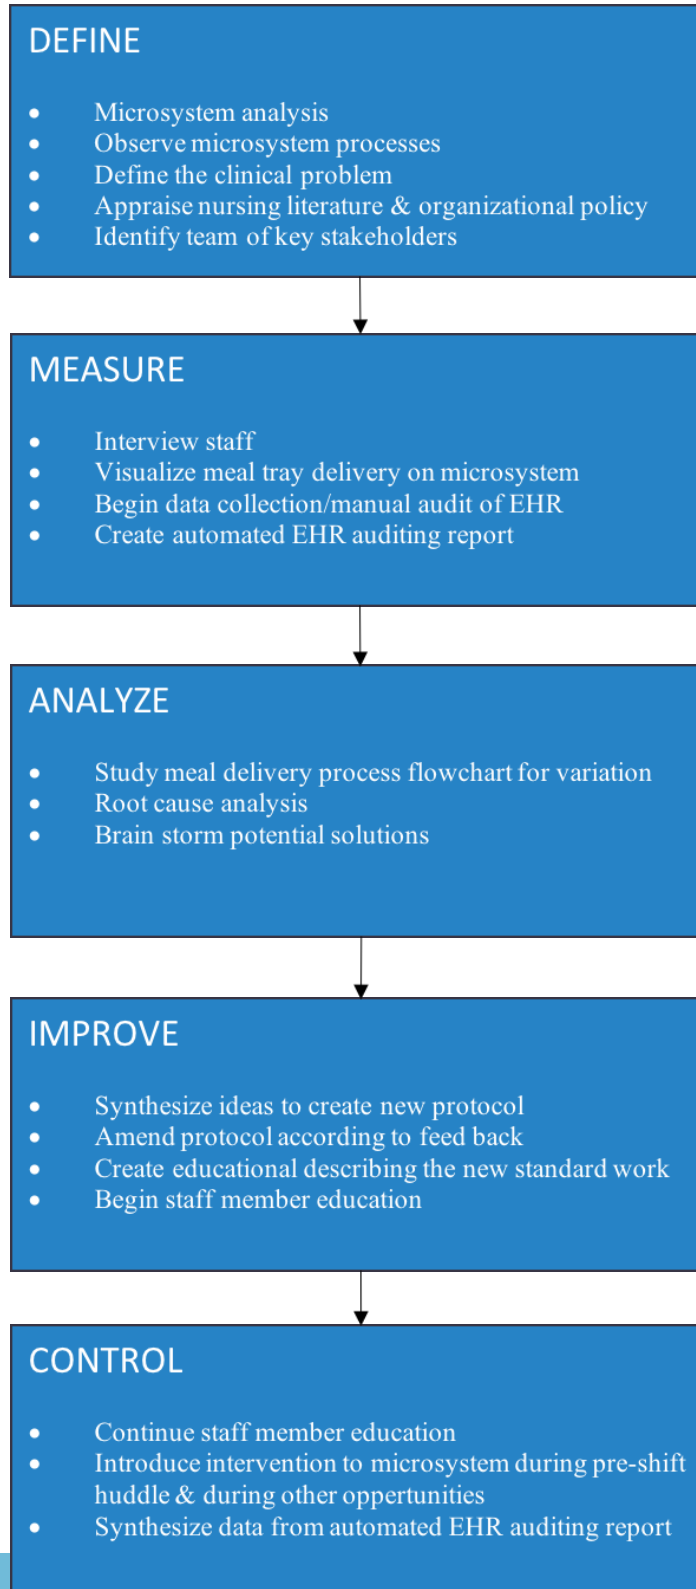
DEFINE

- Microsystem analysis
- Observe microsystem processes
- Define the clinical problem
- Appraise nursing literature & organizational policy
- Identify team of key stakeholders

MEASURE

- Interview staff
- Visualize meal tray delivery on microsystem
- Begin data collection/manual audit of EHR
- Create automated EHR auditing report

ANALYZE

- Study meal delivery process flowchart for variation
- Root cause analysis
- Brain storm potential solutions

IMPROVE

- Synthesize ideas to create new protocol
- Amend protocol according to feed back
- Create educational describing the new standard work
- Begin staff member education

CONTROL

- Continue staff member education
- Introduce intervention to microsystem during pre-shift huddle & during other oppertuntities
- Synthesize data from automated EHR auditing report